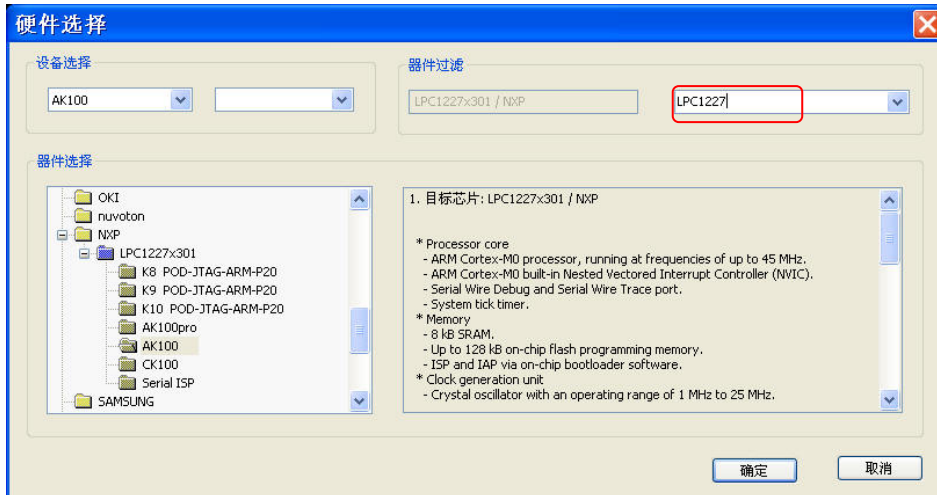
硬件选择

设备选择

AK100

器件过滤

LPC1227x301 / NXP

LPC1227

器件选择

OKI
nuvoton
NXP
LPC1227x301
K8 POD-JTAG-ARM-P20
K9 POD-JTAG-ARM-P20
K10 POD-JTAG-ARM-P20
AK100pro
AK100
CK100
Serial ISP
SAMSUNG

1. 目标芯片: LPC1227x301 / NXP

* Processor core
- ARM Cortex-M0 processor, running at frequencies of up to 45 MHz.
- ARM Cortex-M0 built-in Nested Vectored Interrupt Controller (NVIC).
- Serial Wire Debug and Serial Wire Trace port.
- System tick timer.
* Memory
- 8 kB SRAM.
- Up to 128 kB on-chip flash programming memory.
- ISP and IAP via on-chip bootloader software.
* Clock generation unit
- Crystal oscillator with an operating range of 1 MHz to 25 MHz.

确定

取消